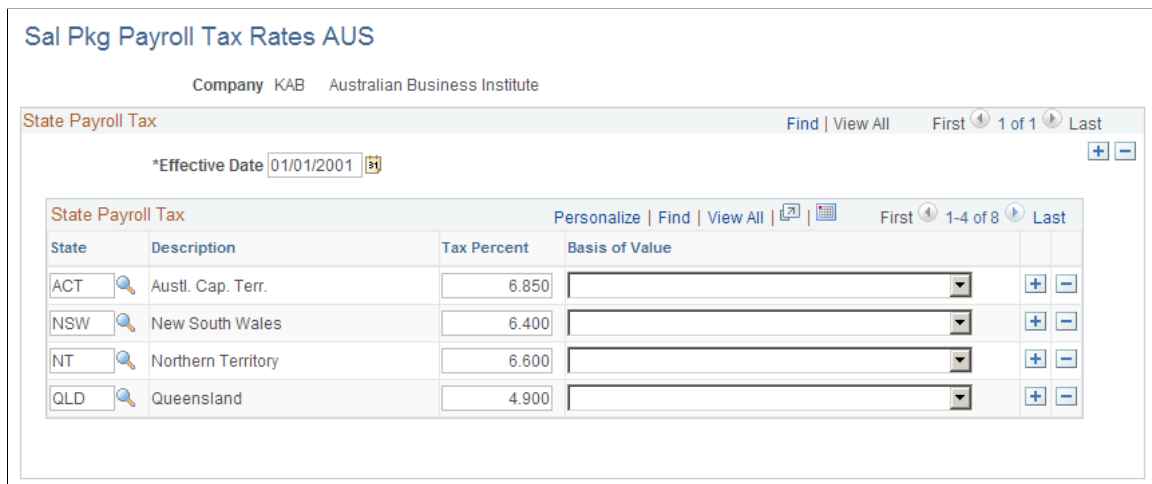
Sal Pkg Payroll Tax Rates AUS

Company KAB Australian Business Institute

State Payroll Tax

Find | View All First 1 of 1 Last

*Effective Date 01/01/2001

State Payroll Tax

Personalize | Find | View All | First 1-4 of 8 Last

| State | Description | Tax Percent | Basis of Value |
|---|---|---|---|
| ACT | Austl. Cap. Terr. | 6.850 | |
| NSW | New South Wales | 6.400 | |
| NT | Northern Territory | 6.600 | |
| QLD | Queensland | 4.900 | |